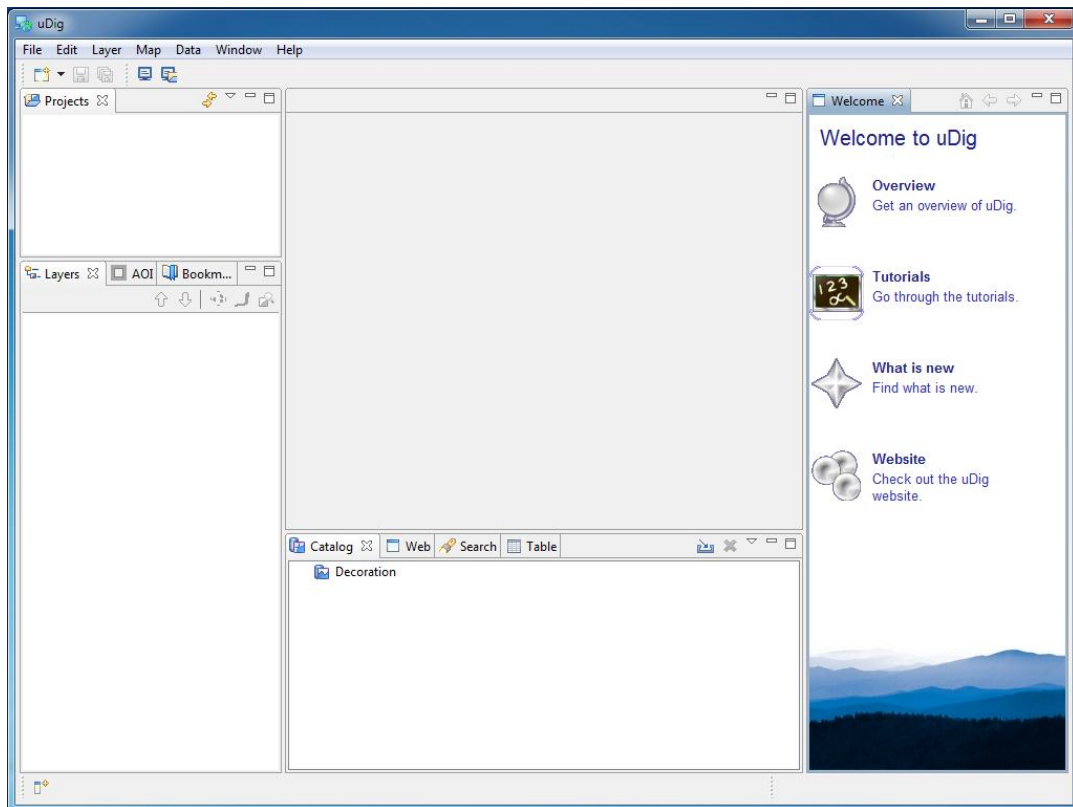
uDig

File Edit Layer Map Data Window Help

Projects

Layers AOI Bookm...

Welcome

Welcome to uDig

Overview
Get an overview of uDig.

Tutorials
Go through the tutorials.

What is new
Find what is new.

Website
Check out the uDig website.

Catalog Web Search Table

Decoration